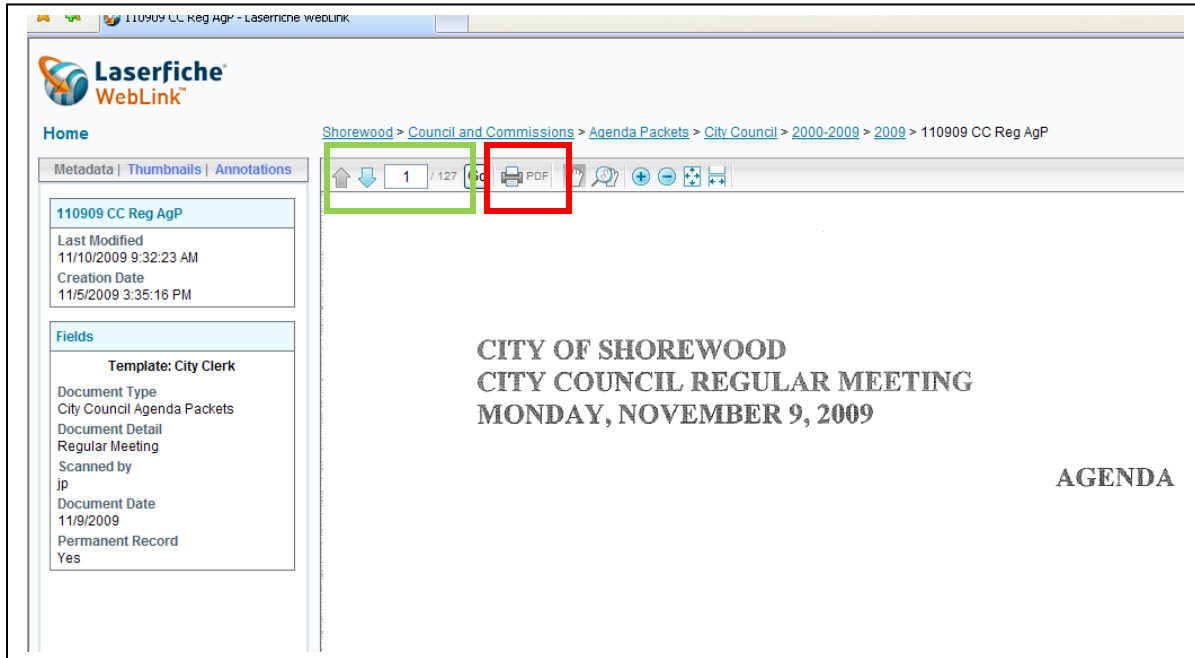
110909 CC Reg AgP - Laserfiche WebLink

Laserfiche® WebLink™

Home

Shorewood > Council and Commissions > Agenda Packets > City Council > 2000-2009 > 2009 > 110909 CC Reg AgP

Metadata | Thumbnails | Annotations

1 / 127 Go PDF

110909 CC Reg AgP

Last Modified
11/10/2009 9:32:23 AM
Creation Date
11/5/2009 3:35:16 PM

Fields

Template: City Clerk
Document Type
City Council Agenda Packets
Document Detail
Regular Meeting
Scanned by
jp
Document Date
11/9/2009
Permanent Record
Yes

CITY OF SHOREWOOD
CITY COUNCIL REGULAR MEETING
MONDAY, NOVEMBER 9, 2009

AGENDA